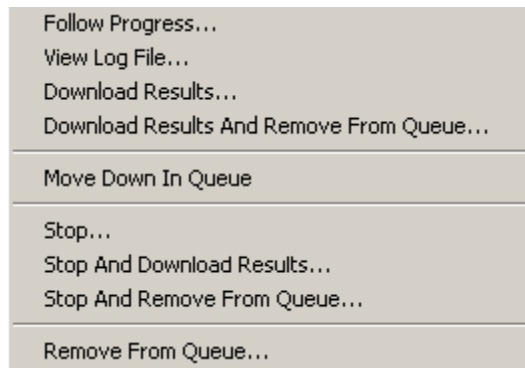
Follow Progress...
View Log File...
Download Results...
Download Results And Remove From Queue...

Move Down In Queue

Stop...
Stop And Download Results...
Stop And Remove From Queue...

Remove From Queue...